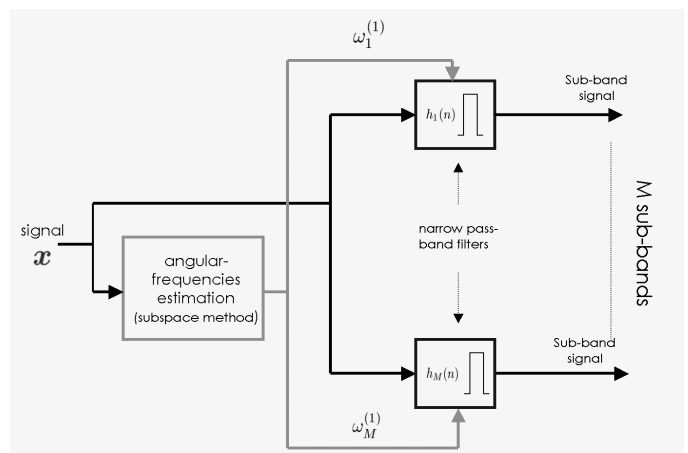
$\omega_1^{(1)}$

$h_1(n)$

Sub-band signal

signal $\boldsymbol{x}$

angular-frequencies estimation (subspace method)

narrow pass-band filters

M sub-bands

$h_M(n)$

Sub-band signal

$\omega_M^{(1)}$